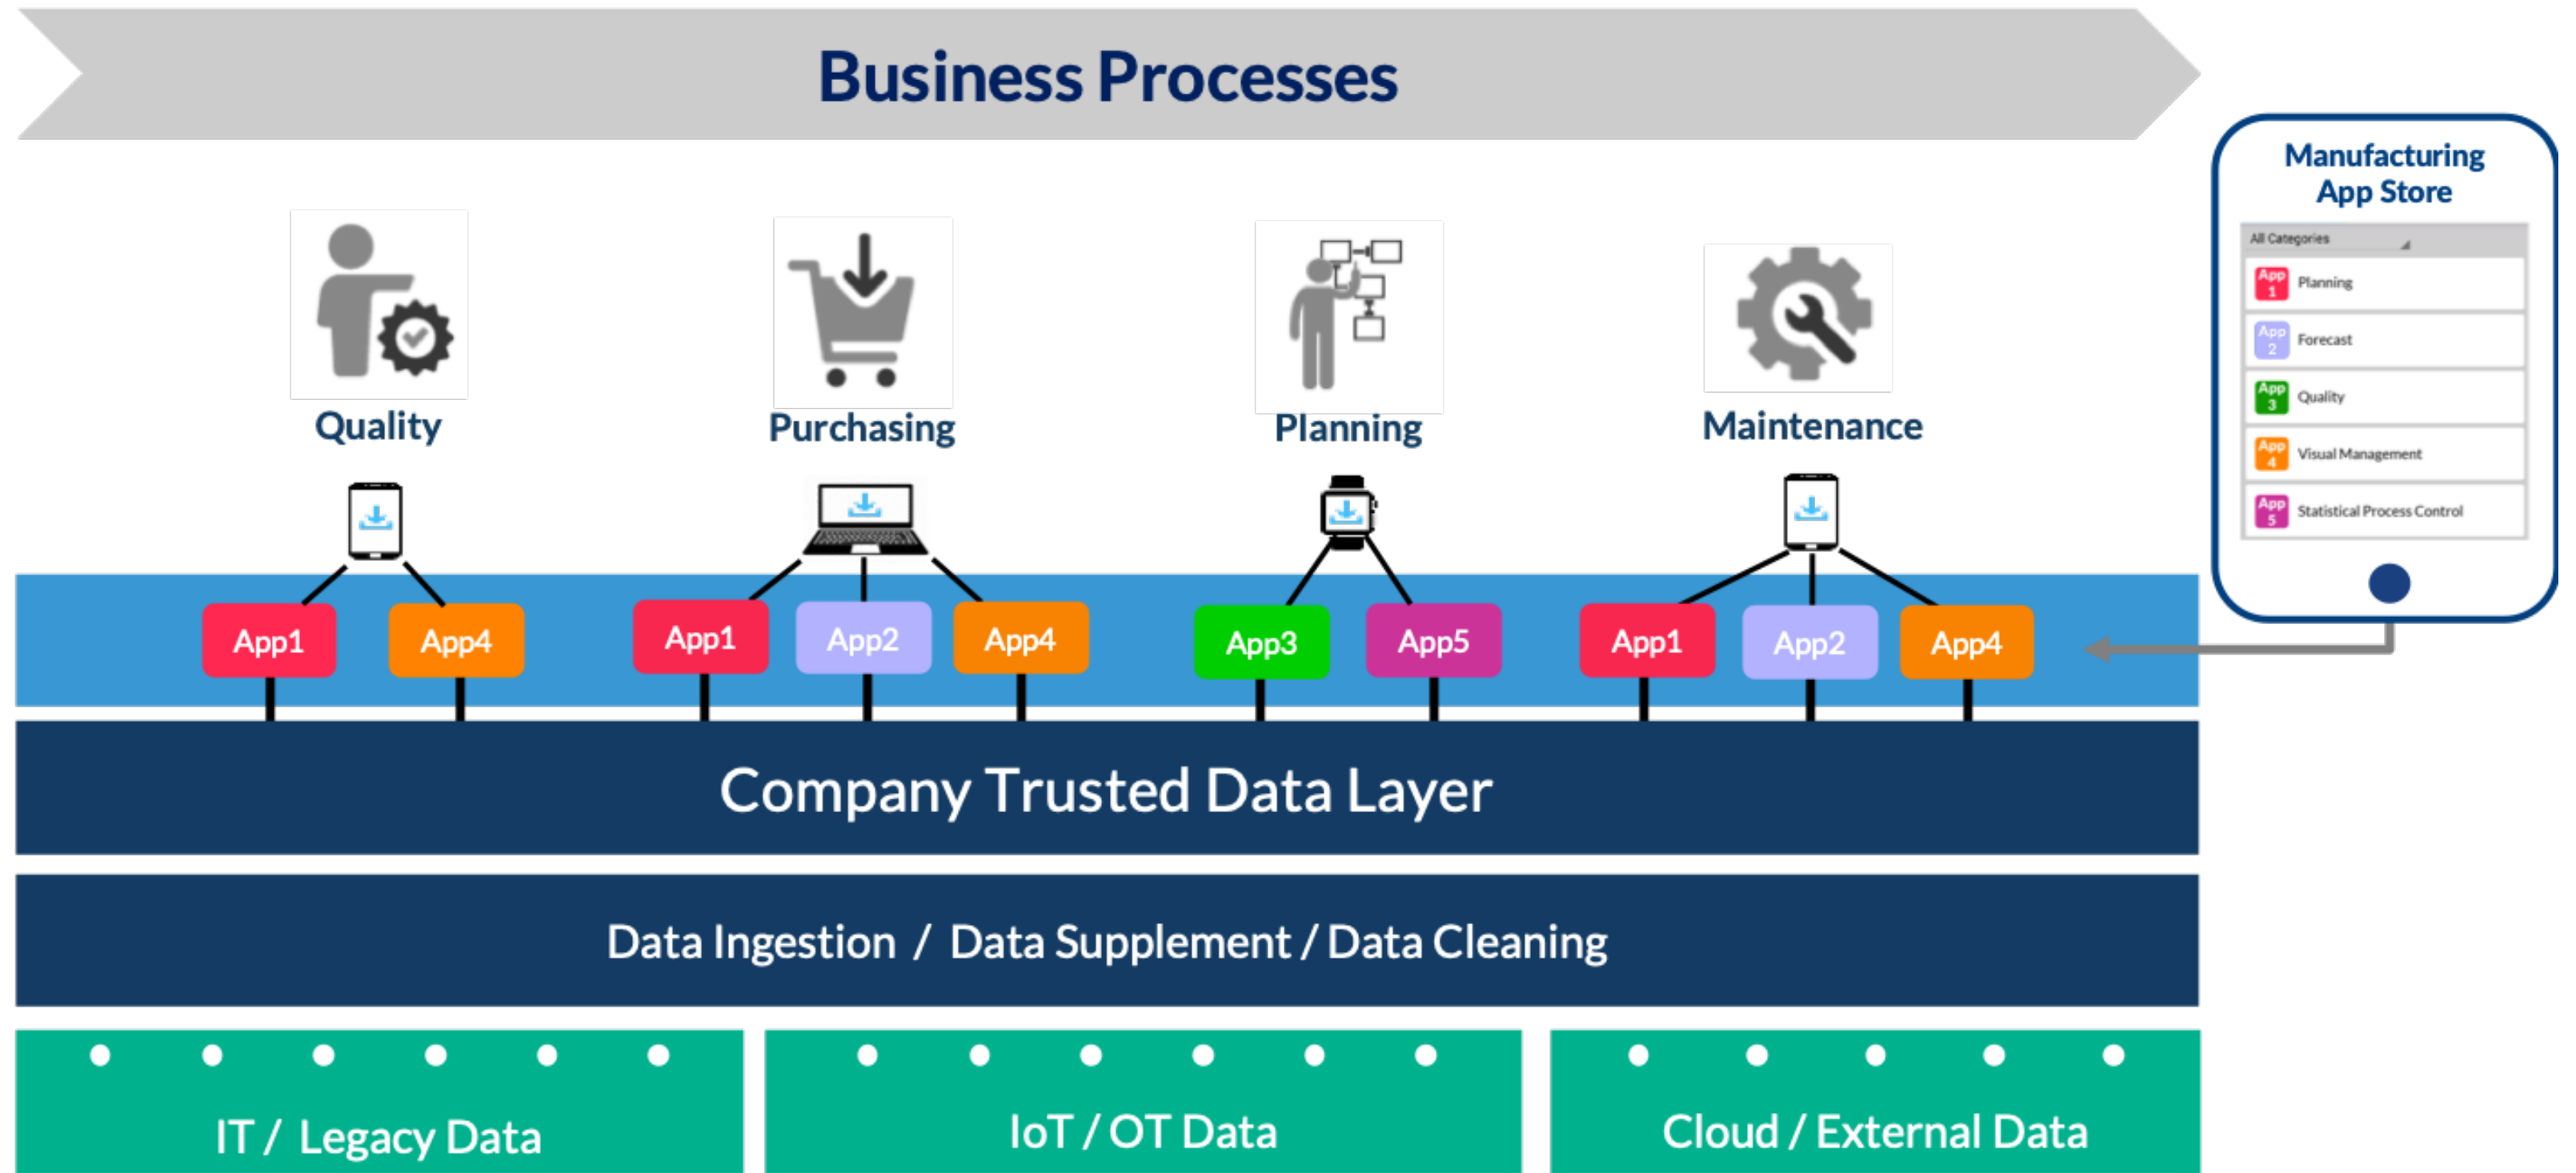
Business Processes

Manufacturing App Store

All Categories

App 1 Planning

App 2 Forecast

App 3 Quality

App 4 Visual Management

App 5 Statistical Process Control

Quality

Purchasing

Planning

Maintenance

App1 App4

App1 App2 App4

App3 App5

App1 App2 App4

Company Trusted Data Layer

Data Ingestion / Data Supplement / Data Cleaning

IT / Legacy Data

IoT / OT Data

Cloud / External Data